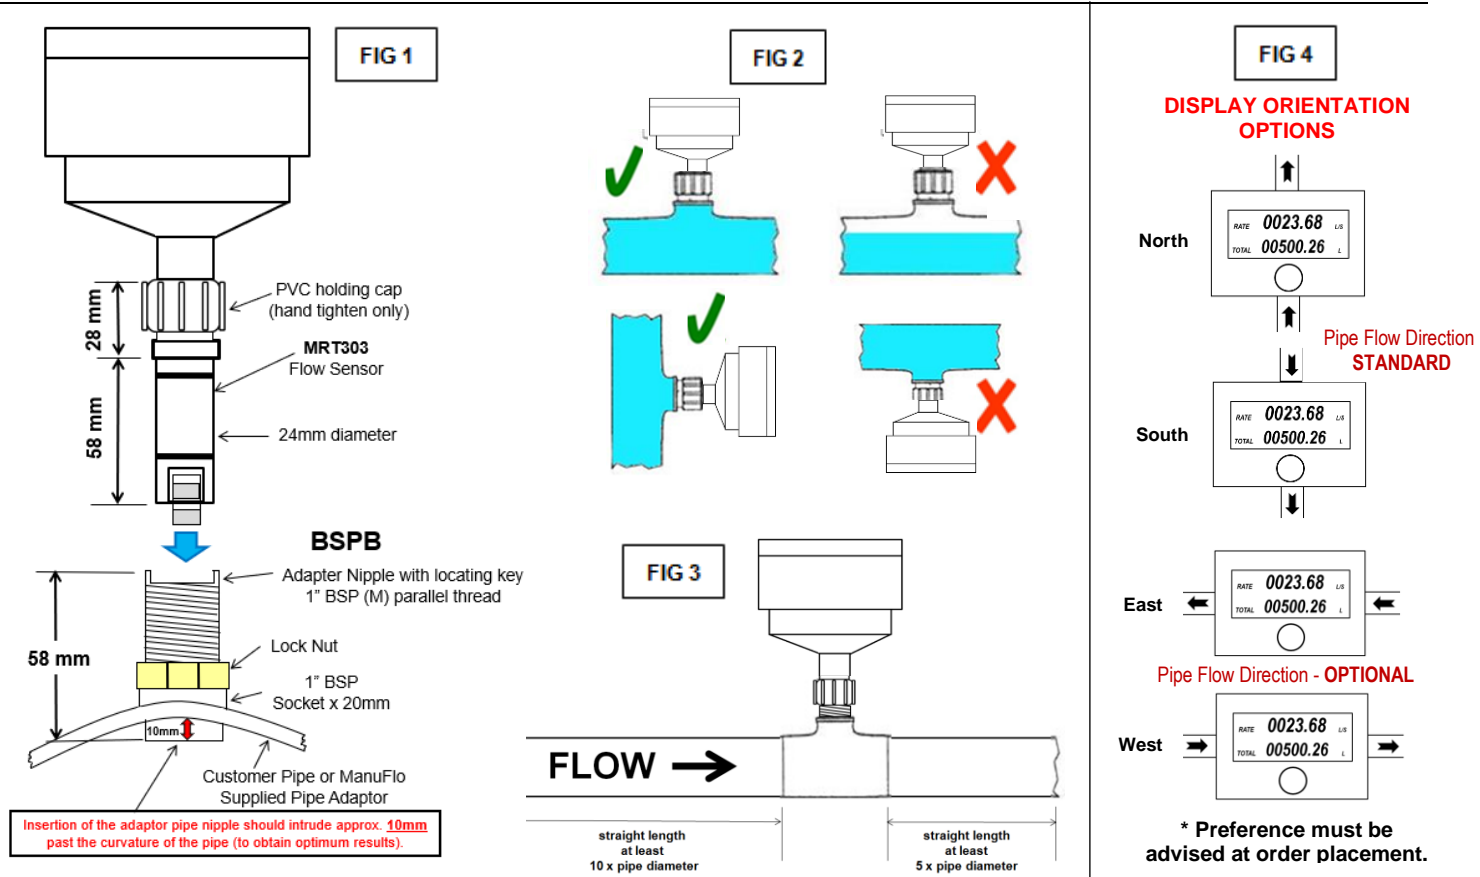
FIG 1

28 mm

58 mm

PVC holding cap
(hand tighten only)

MRT303
Flow Sensor

24mm diameter

BSPB

Adapter Nipple with locating key
1" BSP (M) parallel thread

58 mm

Lock Nut

1" BSP
Socket x 20mm

10mm

Customer Pipe or ManuFlo
Supplied Pipe Adaptor

Insertion of the adaptor pipe nipple should intrude approx. 10mm past the curvature of the pipe (to obtain optimum results).

FIG 2

FIG 3

FLOW

straight length
at least
10 x pipe diameter

straight length
at least
5 x pipe diameter

FIG 4

DISPLAY ORIENTATION OPTIONS

North

RATE 0023.68 L/S
TOTAL 00500.26 L

Pipe Flow Direction
STANDARD

South

RATE 0023.68 L/S
TOTAL 00500.26 L

East

RATE 0023.68 L/S
TOTAL 00500.26 L

Pipe Flow Direction - OPTIONAL

West

RATE 0023.68 L/S
TOTAL 00500.26 L

* Preference must be advised at order placement.